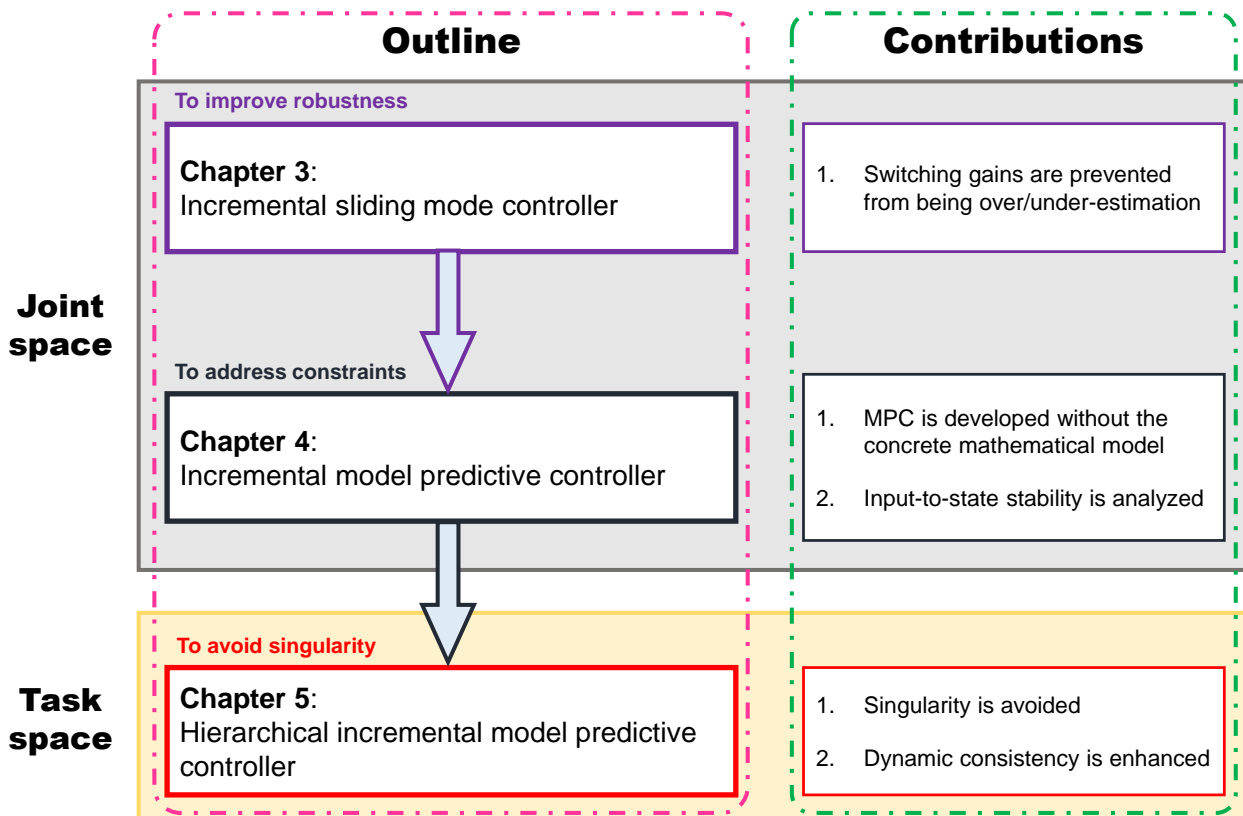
Outline

Contributions

Joint space

To improve robustness

Chapter 3:
Incremental sliding mode controller

1. Switching gains are prevented from being over/under-estimation

To address constraints

Chapter 4:
Incremental model predictive controller

1. MPC is developed without the concrete mathematical model

2. Input-to-state stability is analyzed

Task space

To avoid singularity

Chapter 5:
Hierarchical incremental model predictive controller

1. Singularity is avoided

2. Dynamic consistency is enhanced